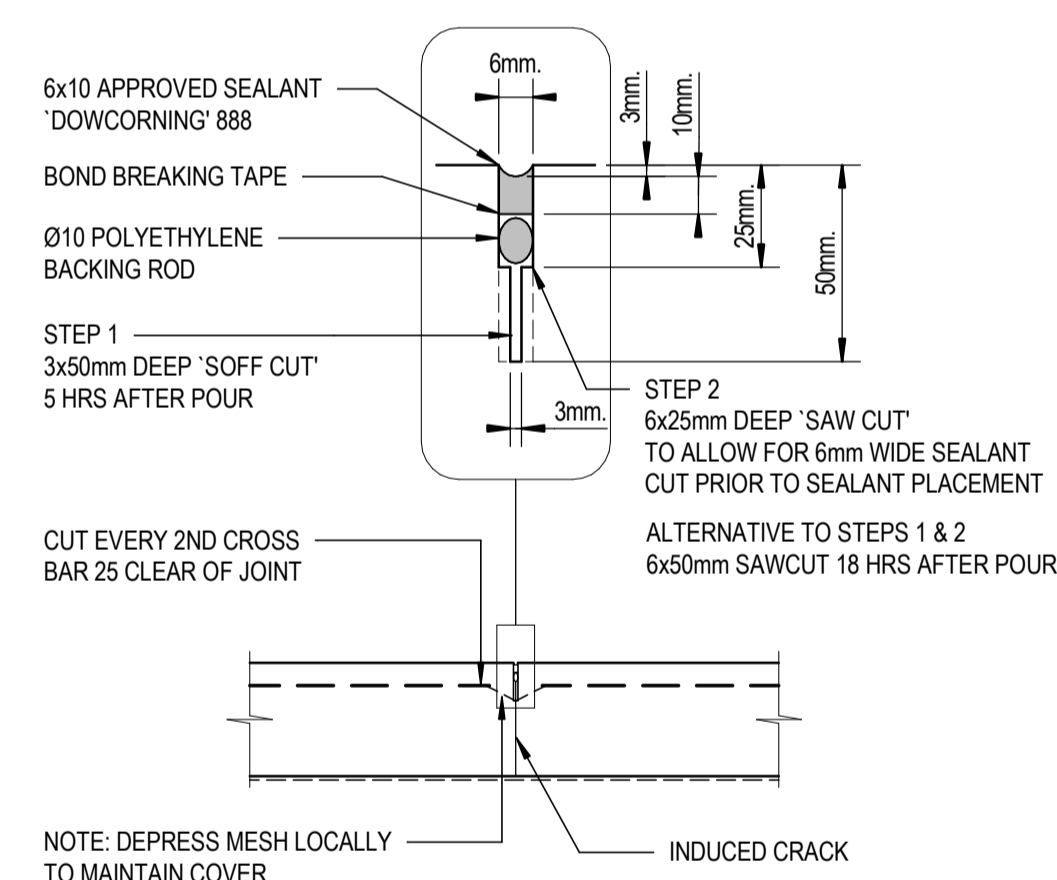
6x10 APPROVED SEALANT `DOWCORNING' 888

BOND BREAKING TAPE

Ø10 POLYETHYLENE BACKING ROD

STEP 1
3x50mm DEEP `SOFF CUT'
5 HRS AFTER POUR

6mm.

3mm.

10mm.

25mm.

50mm.

3mm.

STEP 2
6x25mm DEEP `SAW CUT'
TO ALLOW FOR 6mm WIDE SEALANT
CUT PRIOR TO SEALANT PLACEMENT

ALTERNATIVE TO STEPS 1 & 2
6x50mm SAWCUT 18 HRS AFTER POUR

CUT EVERY 2ND CROSS BAR 25 CLEAR OF JOINT

NOTE: DEPRESS MESH LOCALLY TO MAINTAIN COVER

INDUCED CRACK